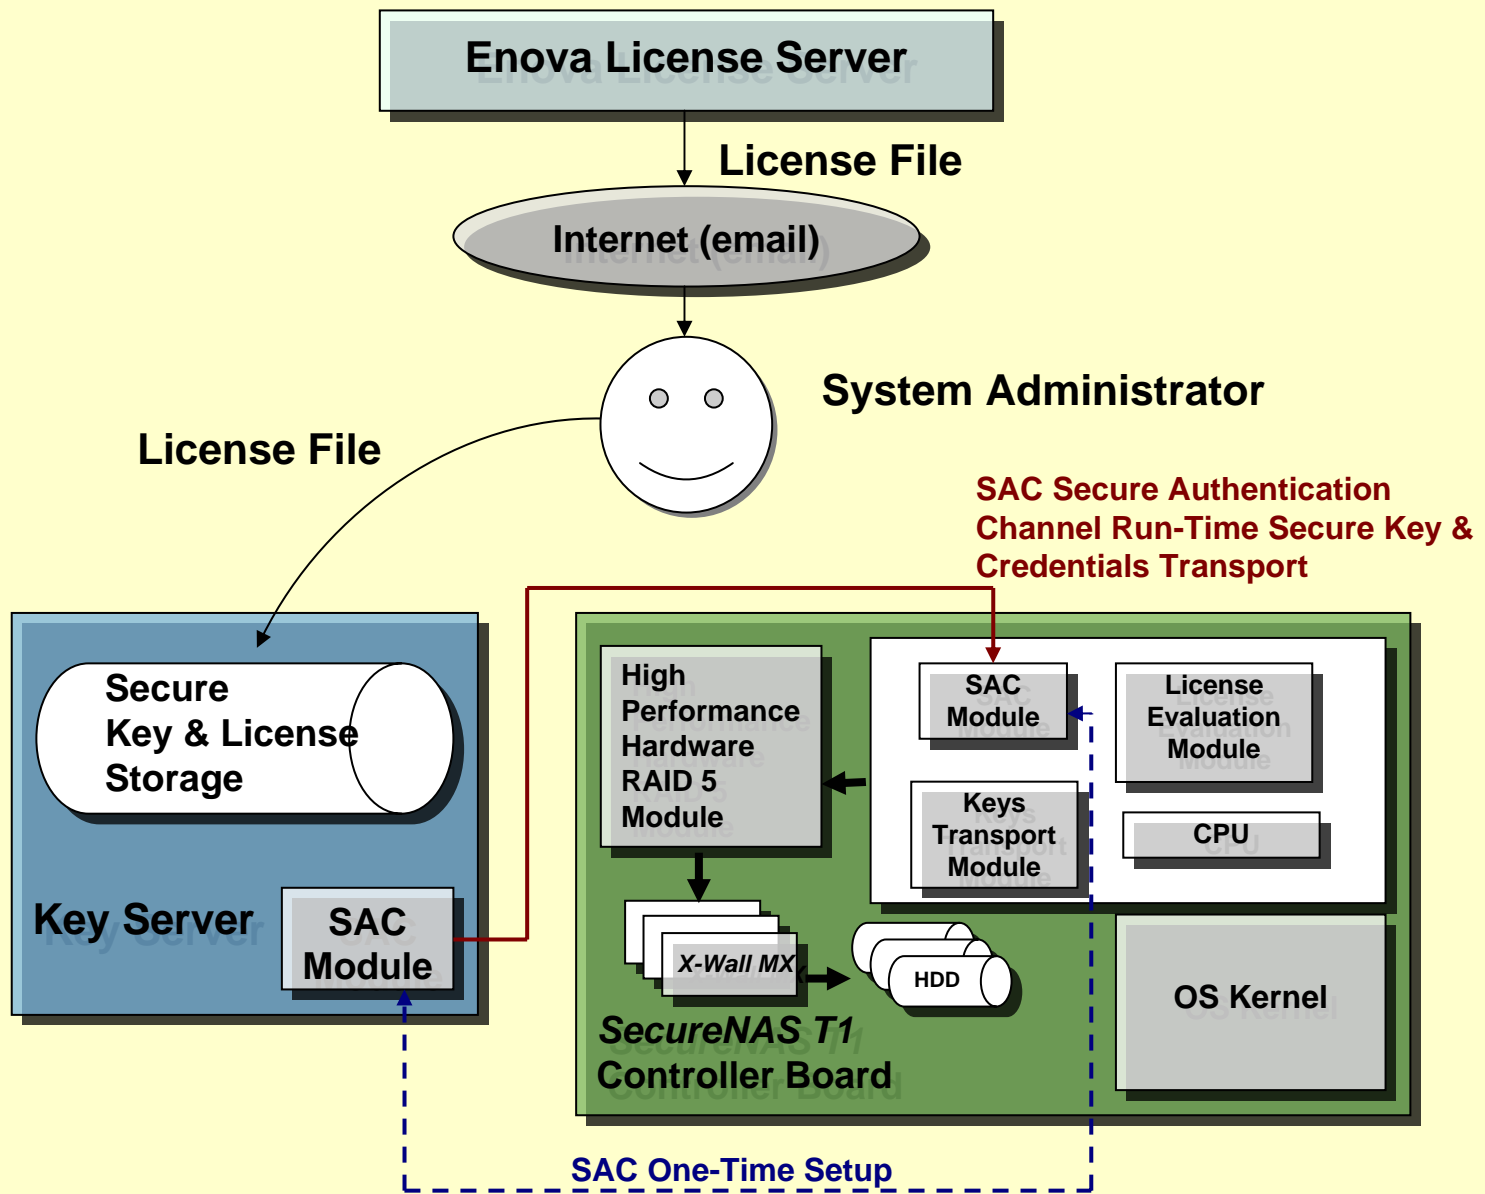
Enova License Server

License File

Internet (email)

System Administrator

License File

SAC Secure Authentication Channel Run-Time Secure Key & Credentials Transport

Secure Key & License Storage

Key Server

SAC Module

High Performance Hardware RAID 5 Module

SAC Module

License Evaluation Module

Keys Transport Module

CPU

X-Wall MX

HDD

OS Kernel

SecureNAS T1 Controller Board

SAC One-Time Setup